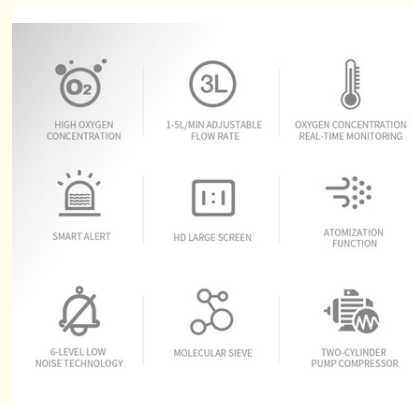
$O_2$

HIGH OXYGEN CONCENTRATION

3L

1-5L/MIN ADJUSTABLE FLOW RATE

OXYGEN CONCENTRATION REAL-TIME MONITORING

SMART ALERT

1:1

HD LARGE SCREEN

ATOMIZATION FUNCTION

6-LEVEL LOW NOISE TECHNOLOGY

MOLECULAR SIEVE

TWO-CYLINDER PUMP COMPRESSOR